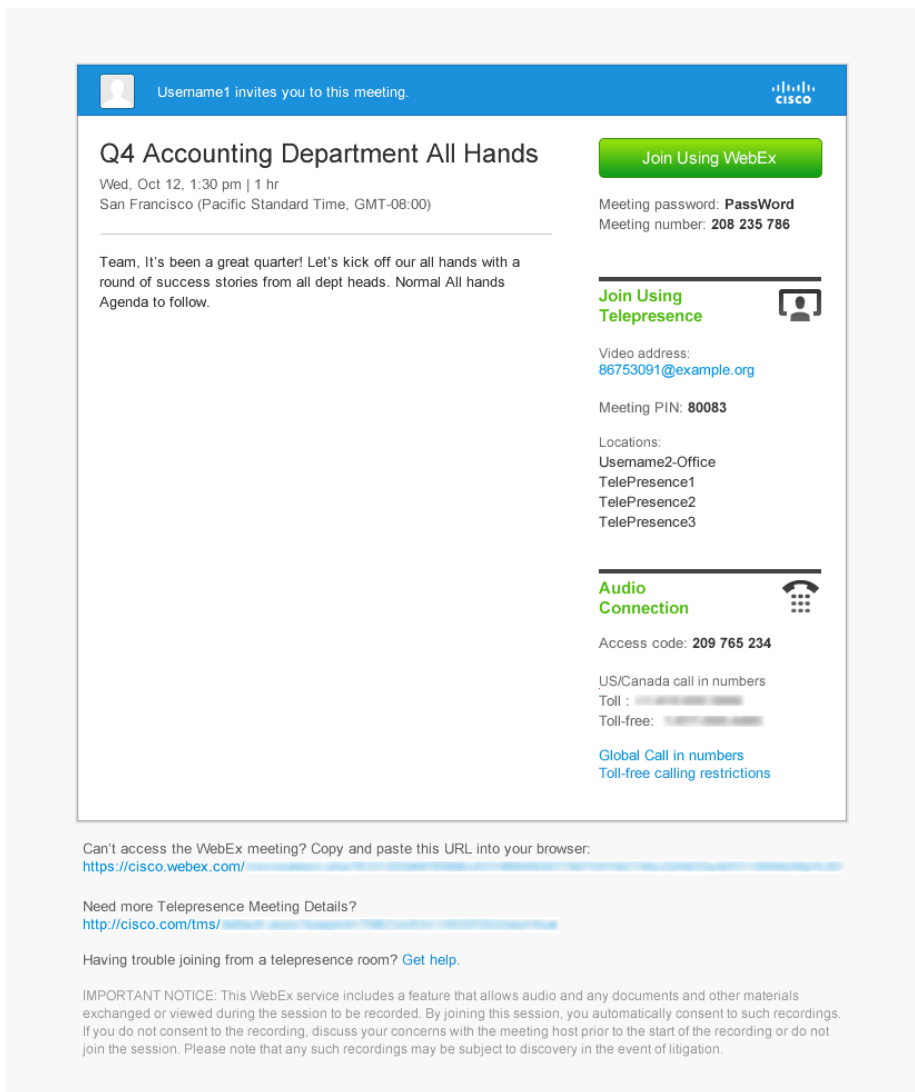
Username1 invites you to this meeting.

cisco

Q4 Accounting Department All Hands

Wed, Oct 12, 1:30 pm | 1 hr
San Francisco (Pacific Standard Time, GMT-08:00)

Team, It's been a great quarter! Let's kick off our all hands with a round of success stories from all dept heads. Normal All hands Agenda to follow.

Join Using WebEx

Meeting password: **PassWord**
Meeting number: **208 235 786**

Join Using Telepresence

Video address:
86753091@example.org

Meeting PIN: **80083**

Locations:
Username2-Office
TelePresence1
TelePresence2
TelePresence3

Audio Connection

Access code: **209 765 234**

US/Canada call in numbers
Toll : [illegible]
Toll-free: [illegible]

Global Call in numbers
Toll-free calling restrictions

Can't access the WebEx meeting? Copy and paste this URL into your browser:
https://cisco.webex.com/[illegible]

Need more Telepresence Meeting Details?
http://cisco.com/tms/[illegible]

Having trouble joining from a telepresence room? Get help.

IMPORTANT NOTICE: This WebEx service includes a feature that allows audio and any documents and other materials exchanged or viewed during the session to be recorded. By joining this session, you automatically consent to such recordings. If you do not consent to the recording, discuss your concerns with the meeting host prior to the start of the recording or do not join the session. Please note that any such recordings may be subject to discovery in the event of litigation.